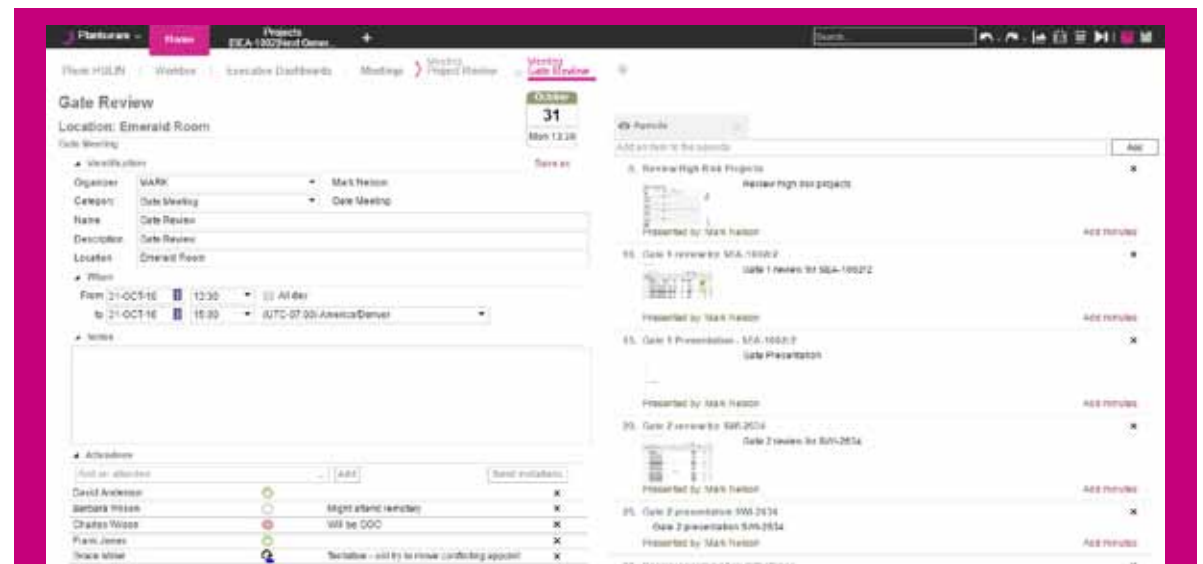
Planisware | Home | Projects SEA-10029 | +

Search

Home HSUN | Workbox | Executive Dashboards | Meetings | Meeting Project Review | Meeting Gate Review

Gate Review

Location: Emerald Room

Gate Meeting

October 31 Mon 13:28

Identification

Save as

Organizer MARK Mark Nelson

Category Gate Meeting Gate Meeting

Name Gate Review

Description Gate Review

Location Emerald Room

When

From 31-OCT-16 13:30 All day

to 31-OCT-16 15:00 (UTC-07:00) America/Denver

Notes

Attendees

Add an attendee Add Send invitations

David Anderson

Barbara Wilson Might attend remotely

Charles Wood Will be OOO

Frank Jones

Grace Miller Tentative - will try to move conflicting appoint

Agenda

Add an item to the agenda Add

5. Review High Risk Projects
Review high risk projects
Presented by: Mark Nelson Add minutes

10. Gate 1 review for SEA-10027
Gate 1 review for SEA-10027
Presented by: Mark Nelson Add minutes

15. Gate 1 Presentation - SEA-10027
Gate Presentation
Presented by: Mark Nelson Add minutes

20. Gate 2 review for SW-2634
Gate 2 review for SW-2634
Presented by: Mark Nelson Add minutes

25. Gate 2 presentation SW-2634
Gate 2 presentation SW-2634
Presented by: Mark Nelson Add minutes